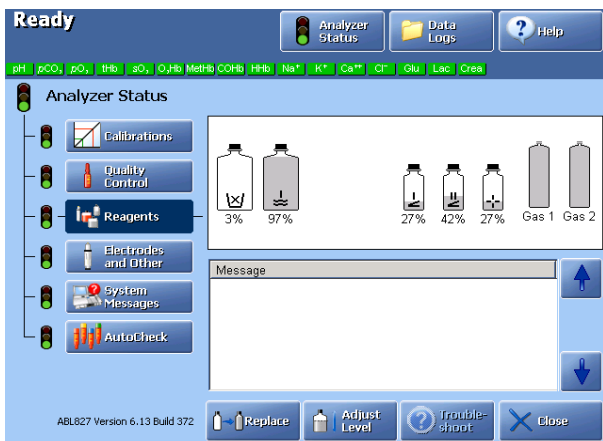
Ready

Analyzer Status

Data Logs

Help

pH $pCO_2$ $pO_2$ tHb $sO_2$ $O_2Hb$ MetHb COHb HHb $Na^+$ $K^+$ $Ca^{++}$ $Cl^-$ Glu Lac Crea

Analyzer Status

Calibrations

Quality Control

Reagents

Electrodes and Other

System Messages

AutoCheck

3% 97% 27% 42% 27% Gas 1 Gas 2

Message

ABL827 Version 6.13 Build 372

Replace

Adjust Level

Trouble-shoot

Close